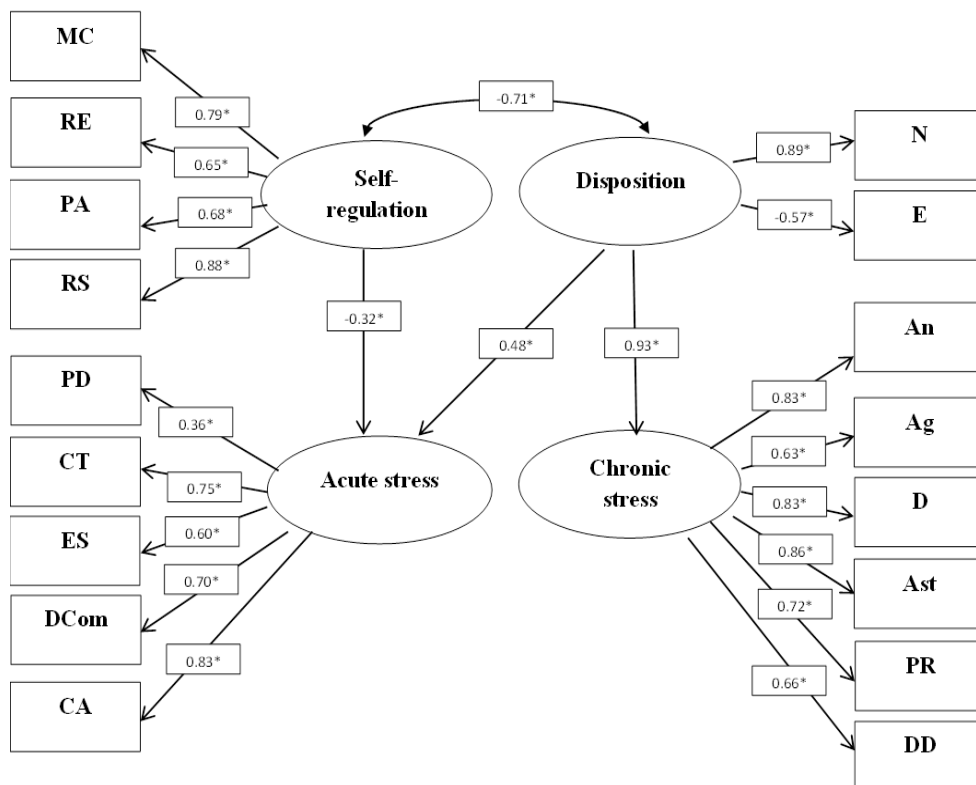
MC
RE
PA
RS
0.79*
0.65*
0.68*
0.88*
-0.71*
Self-regulation
Disposition
0.89*
-0.57*
N
E
-0.32*
0.48*
0.93*
PD
CT
ES
DCom
CA
0.36*
0.75*
0.60*
0.70*
0.83*
Acute stress
Chronic stress
0.83*
0.63*
0.83*
0.86*
0.72*
0.66*
An
Ag
D
Ast
PR
DD